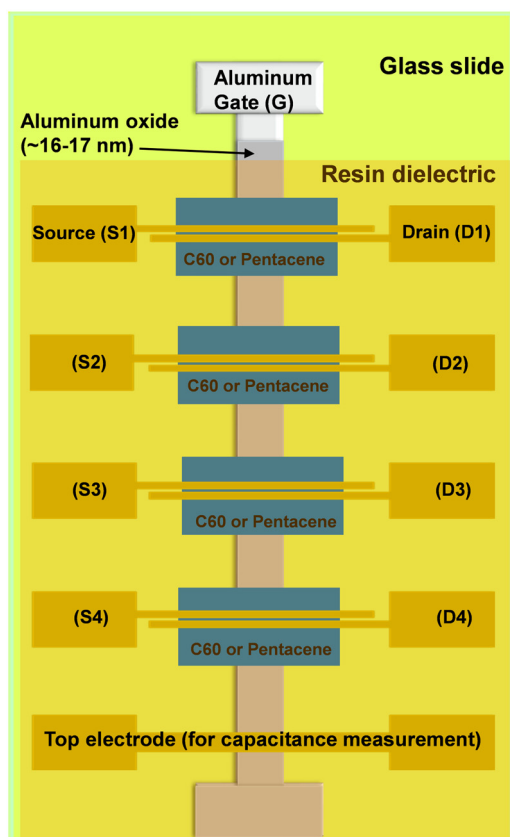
Aluminum Gate (G)

Glass slide

Aluminum oxide (~16-17 nm)

Resin dielectric

Source (S1)

Drain (D1)

C60 or Pentacene

(S2)

(D2)

C60 or Pentacene

(S3)

(D3)

C60 or Pentacene

(S4)

(D4)

C60 or Pentacene

Top electrode (for capacitance measurement)